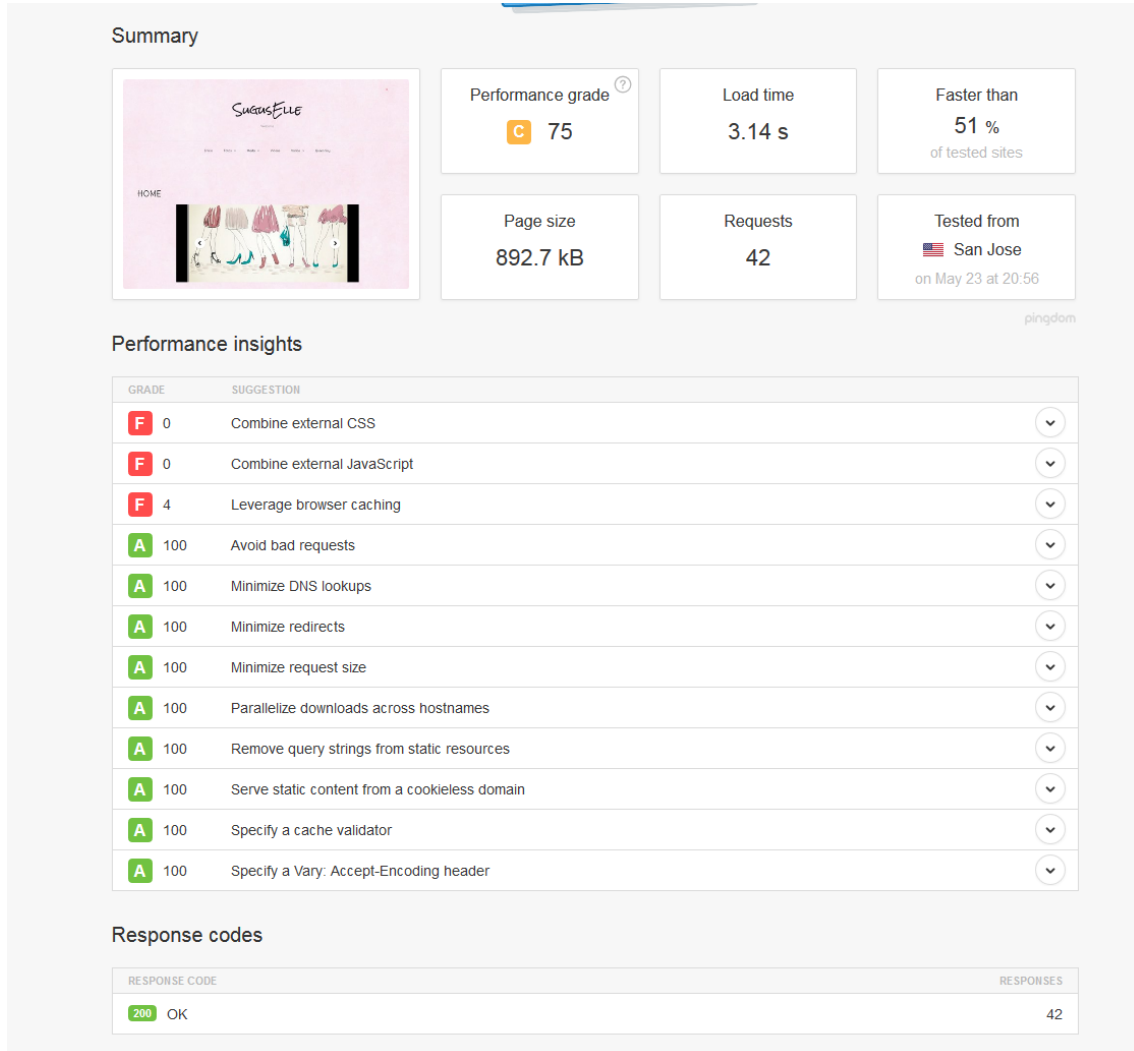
Summary

SugarElle

HOME

Performance grade ?
C 75

Load time
3.14 s

Faster than
51 %
of tested sites

Page size
892.7 kB

Requests
42

Tested from
San Jose
on May 23 at 20:56

pingdom

Performance insights

| GRADE | SUGGESTION |
|---|---|
| F 0 | Combine external CSS |
| F 0 | Combine external JavaScript |
| F 4 | Leverage browser caching |
| A 100 | Avoid bad requests |
| A 100 | Minimize DNS lookups |
| A 100 | Minimize redirects |
| A 100 | Minimize request size |
| A 100 | Parallelize downloads across hostnames |
| A 100 | Remove query strings from static resources |
| A 100 | Serve static content from a cookieless domain |
| A 100 | Specify a cache validator |
| A 100 | Specify a Vary: Accept-Encoding header |

Response codes

| RESPONSE CODE | RESPONSES |
|---|---|
| 200 OK | 42 |